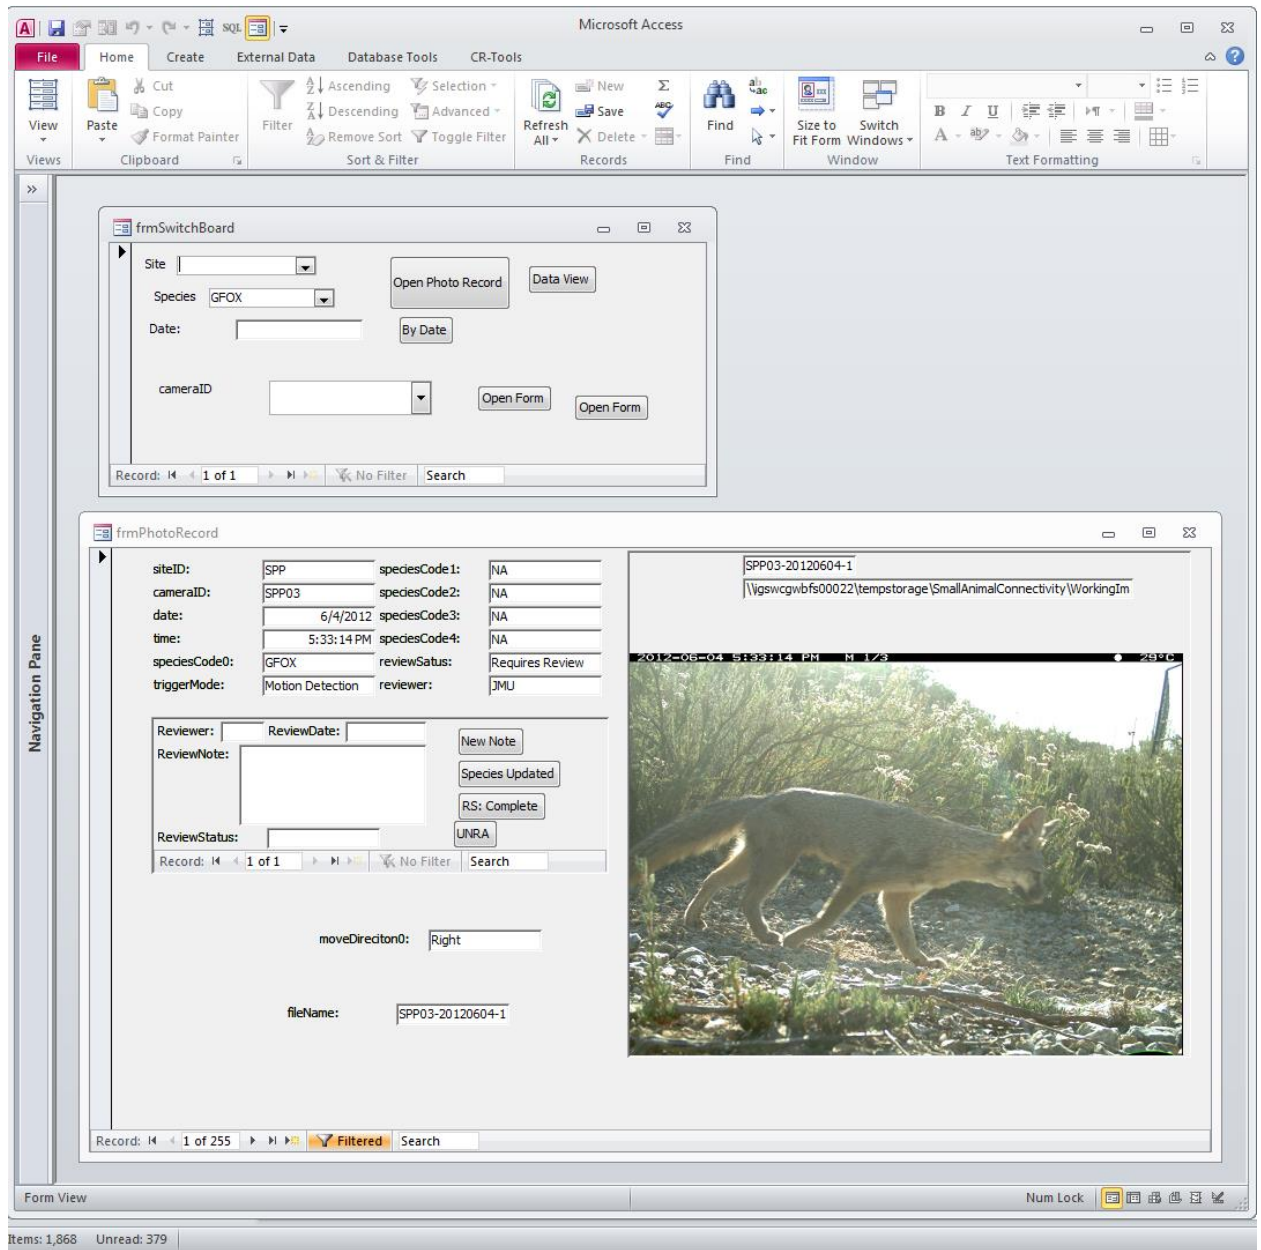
Microsoft Access

File Home Create External Data Database Tools CR-Tools

View
Views

Paste
Cut
Copy
Format Painter
Clipboard

Filter
Ascending
Descending
Remove Sort
Selection
Advanced
Toggle Filter
Sort & Filter

Refresh All
New
Save
Delete
Records

Find
Find

Size to Fit Form
Switch Windows
Window

Text Formatting

Navigation Pane

frmSwitchBoard

Site
Species GFOX
Date:
Open Photo Record
Data View
By Date
cameraID
Open Form
Open Form

Record: 1 of 1 No Filter Search

frmPhotoRecord

siteID: SPP
cameraID: SPP03
date: 6/4/2012
time: 5:33:14 PM
speciesCode0: GFOX
triggerMode: Motion Detection
speciesCode1: NA
speciesCode2: NA
speciesCode3: NA
speciesCode4: NA
reviewSatus: Requires Review
reviewer: JMU

SPP03-20120604-1
\\igswcgwbfs00022\tempstorage\SmallAnimalConnectivity\WorkingIm

2012-06-04 5:33:14 PM M 1/3 29°C

Reviewer: ReviewDate:
ReviewNote:
New Note
Species Updated
RS: Complete
UNRA
ReviewStatus:
Record: 1 of 1 No Filter Search

moveDireciton0: Right

fileName: SPP03-20120604-1

Record: 1 of 255 Filtered Search

Form View
Num Lock

Items: 1,868 Unread: 379